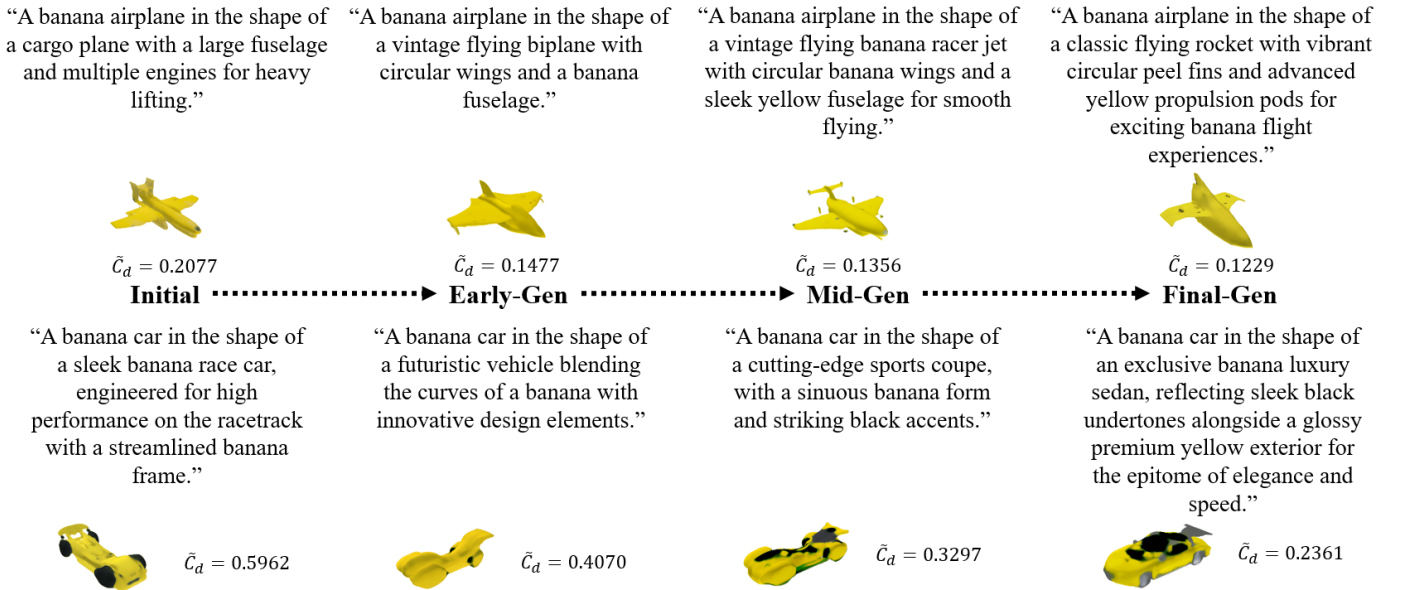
“A banana airplane in the shape of a cargo plane with a large fuselage and multiple engines for heavy lifting.”

“A banana airplane in the shape of a vintage flying biplane with circular wings and a banana fuselage.”

“A banana airplane in the shape of a vintage flying banana racer jet with circular banana wings and a sleek yellow fuselage for smooth flying.”

“A banana airplane in the shape of a classic flying rocket with vibrant circular peel fins and advanced yellow propulsion pods for exciting banana flight experiences.”

$\tilde{C}_d = 0.2077$

$\tilde{C}_d = 0.1477$

$\tilde{C}_d = 0.1356$

$\tilde{C}_d = 0.1229$

Initial

Early-Gen

Mid-Gen

Final-Gen

“A banana car in the shape of a sleek banana race car, engineered for high performance on the racetrack with a streamlined banana frame.”

“A banana car in the shape of a futuristic vehicle blending the curves of a banana with innovative design elements.”

“A banana car in the shape of a cutting-edge sports coupe, with a sinuous banana form and striking black accents.”

“A banana car in the shape of an exclusive banana luxury sedan, reflecting sleek black undertones alongside a glossy premium yellow exterior for the epitome of elegance and speed.”

$\tilde{C}_d = 0.5962$

$\tilde{C}_d = 0.4070$

$\tilde{C}_d = 0.3297$

$\tilde{C}_d = 0.2361$